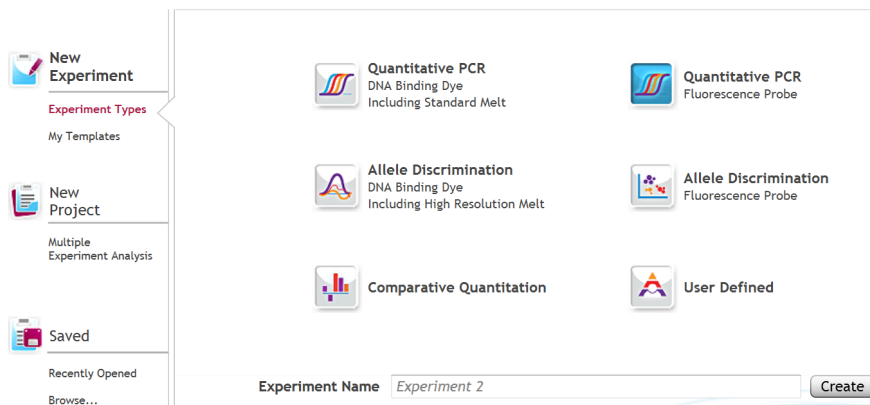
New Experiment

Experiment Types

My Templates

New Project

Multiple Experiment Analysis

Saved

Recently Opened

Browse...

Quantitative PCR
DNA Binding Dye
Including Standard Melt

Quantitative PCR
Fluorescence Probe

Allele Discrimination
DNA Binding Dye
Including High Resolution Melt

Allele Discrimination
Fluorescence Probe

Comparative Quantitation

User Defined

Experiment Name Experiment 2 Create